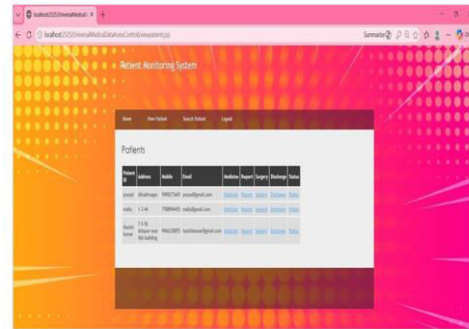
localhost:25253/... ×

localhost:25253/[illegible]/viewpatients.jsp

Summarize

Patient Monitoring System

Home New Patient Search Patient Logout

Patients

| Patient ID | Address | Mobile | Email | Medicine | Report | Surgery | Discharge | Status |
|---|---|---|---|---|---|---|---|---|
| prasad | dilsukhnagar | 9999273649 | prasad@gmail.com | Medicine | Report | Surgery | Discharge | Status |
| madhu | 1-2-44 | 7788994455 | madhu@gmail.com | Medicine | Report | Surgery | Discharge | Status |
| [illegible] kumar | 7-3-76 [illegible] | 9966238855 | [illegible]@gmail.com | Medicine | Report | Surgery | Discharge | Status |